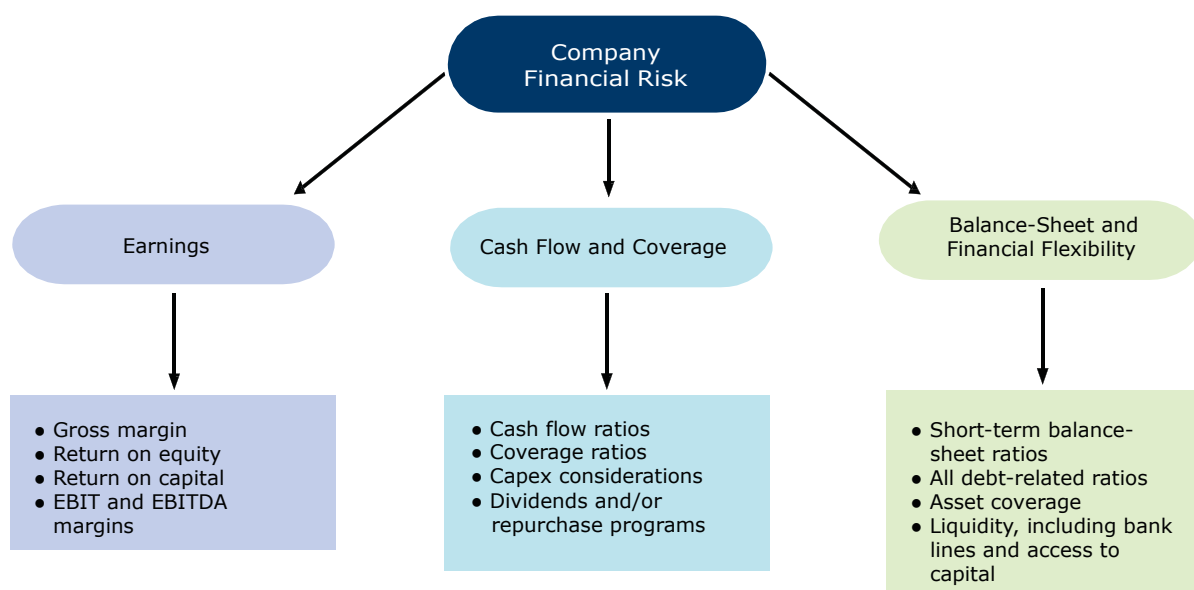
Company Financial Risk

Earnings

Cash Flow and Coverage

Balance-Sheet and Financial Flexibility

● Gross margin
● Return on equity
● Return on capital
● EBIT and EBITDA margins

● Cash flow ratios
● Coverage ratios
● Capex considerations
● Dividends and/or repurchase programs

● Short-term balance-sheet ratios
● All debt-related ratios
● Asset coverage
● Liquidity, including bank lines and access to capital